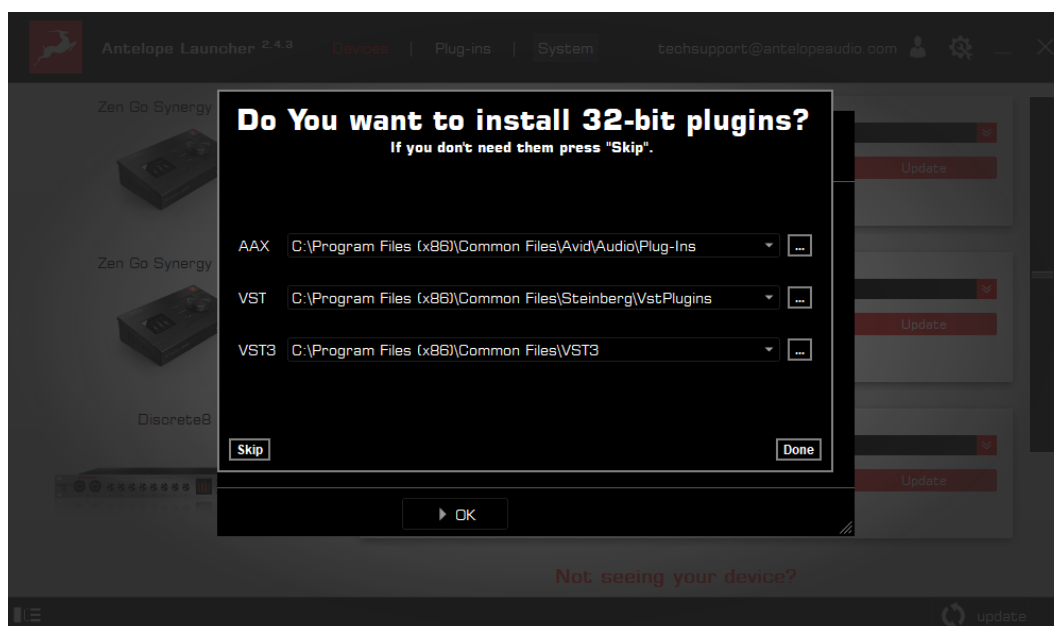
Antelope Launcher 2.4.3 Devices | Plug-ins | System techsupport@antelopeaudio.com

Zen Go Synergy

Zen Go Synergy

Discrete8

Update

Update

Update

Do You want to install 32-bit plugins?

If you don't need them press "Skip".

AAX C:\Program Files (x86)\Common Files\Avid\Audio\Plug-Ins ...

VST C:\Program Files (x86)\Common Files\Steinberg\VstPlugins ...

VST3 C:\Program Files (x86)\Common Files\VST3 ...

Skip

Done

OK

Not seeing your device?

update